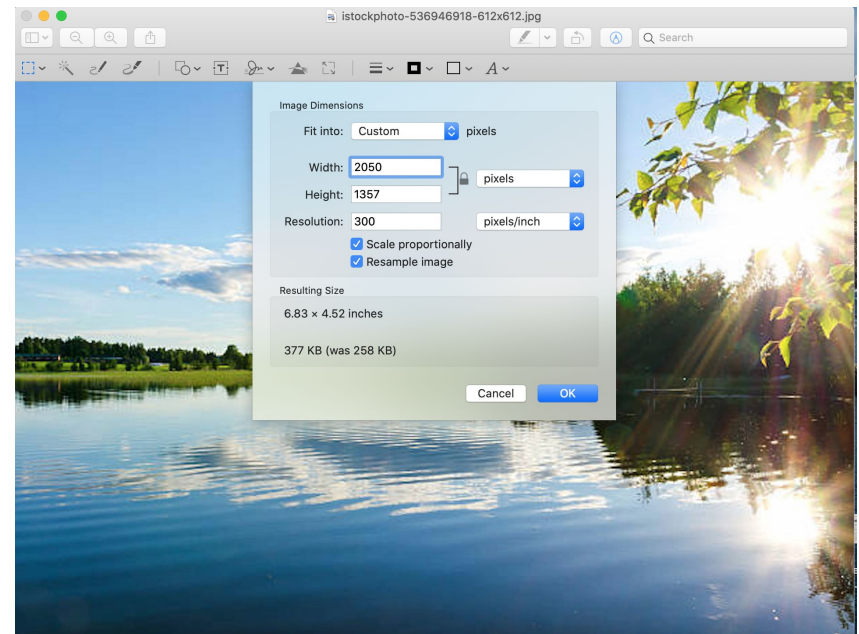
istockphoto-536946918-612x612.jpg

Search

Image Dimensions

Fit into: Custom pixels

Width: 2050

Height: 1357

pixels

Resolution: 300 pixels/inch

Scale proportionally

Resample image

Resulting Size

6.83 × 4.52 inches

377 KB (was 258 KB)

Cancel OK